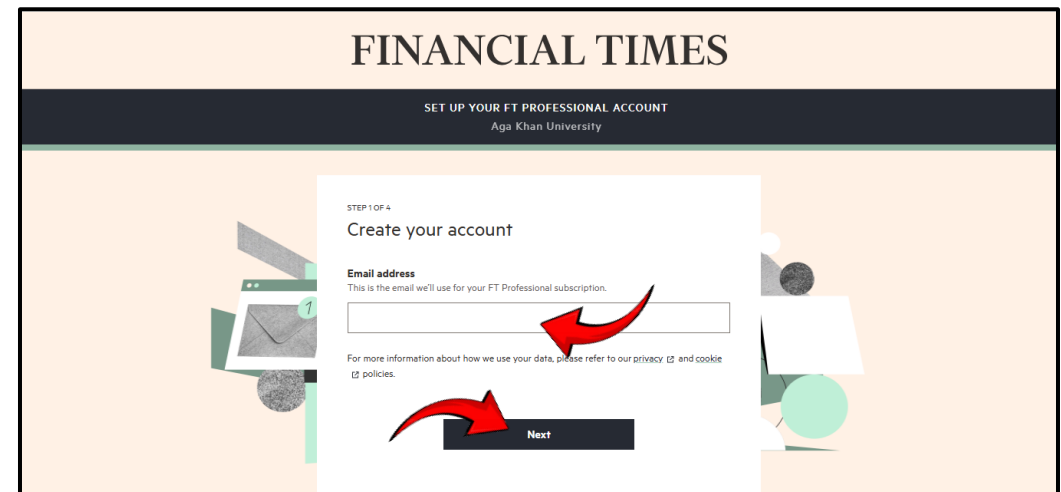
FINANCIAL TIMES

SET UP YOUR FT PROFESSIONAL ACCOUNT
Aga Khan University

1

STEP 1 OF 4
Create your account

Email address
This is the email we'll use for your FT Professional subscription.

For more information about how we use your data, please refer to our privacy and cookie policies.

Next